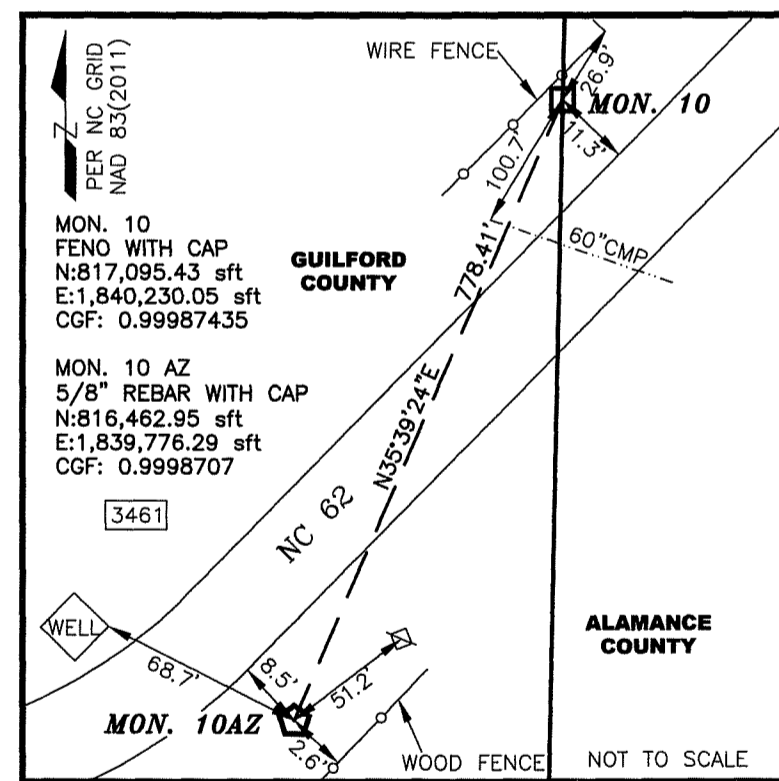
N
PER NC GRID
NAD 83(2011)

WIRE FENCE

MON. 10

26.9'

11.3'

100.7'

MON. 10
FENO WITH CAP
N:817,095.43 sft
E:1,840,230.05 sft
CGF: 0.99987435

GUILFORD
COUNTY

778.41'

60"CMP

MON. 10 AZ
5/8" REBAR WITH CAP
N:816,462.95 sft
E:1,839,776.29 sft
CGF: 0.9998707

N35°39'24"E

3461

NC 62

WELL

68.7'

8.5'

51.2'

ALAMANCE
COUNTY

MON. 10AZ

2.6'

WOOD FENCE

NOT TO SCALE